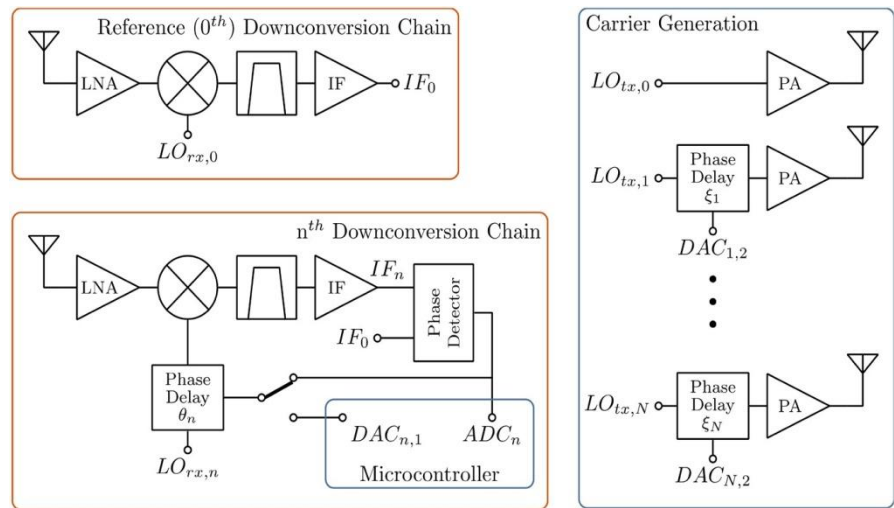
Reference ($0^{th}$) Downconversion Chain

LNA

IF

$IF_0$

$LO_{rx,0}$

n$^{th}$ Downconversion Chain

LNA

IF

$IF_n$

Phase Detector

$IF_0$

Phase Delay $\theta_n$

$LO_{rx,n}$

$DAC_{n,1}$

$ADC_n$

Microcontroller

Carrier Generation

$LO_{tx,0}$

PA

$LO_{tx,1}$

Phase Delay $\xi_1$

PA

$DAC_{1,2}$

$LO_{tx,N}$

Phase Delay $\xi_N$

PA

$DAC_{N,2}$